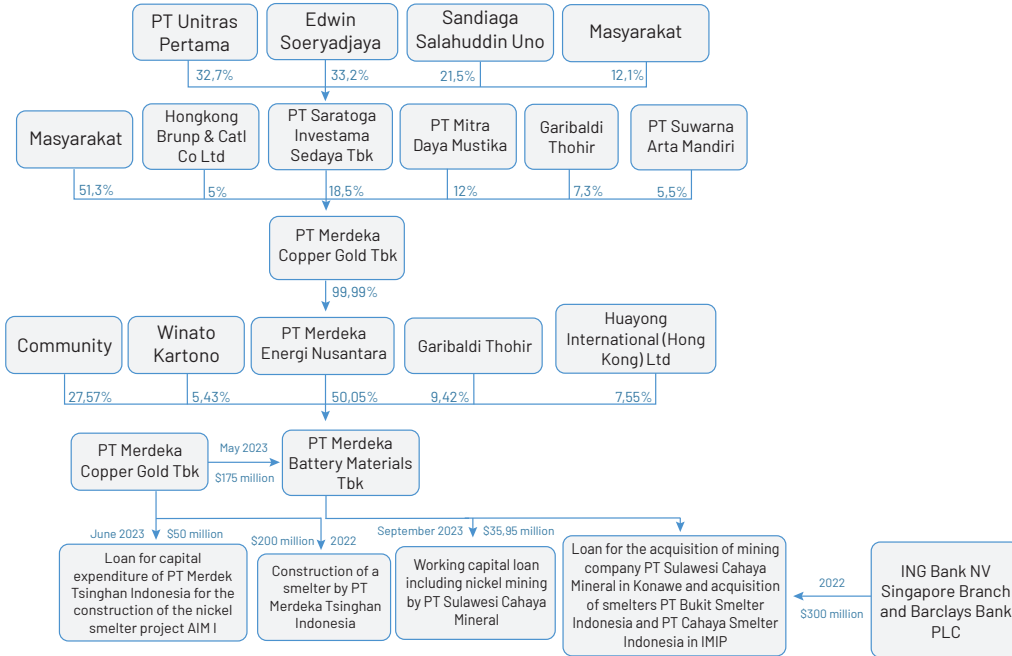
PT Unitras Pertama

Edwin Soeryadjaya

Sandiaga Salahuddin Uno

Masyarakat

32,7%

33,2%

21,5%

12,1%

Masyarakat

Hongkong Brunp & Catl Co Ltd

PT Saratoga Investama Sedaya Tbk

PT Mitra Daya Mustika

Garibaldi Thohir

PT Suwarna Arta Mandiri

51,3%

5%

18,5%

12%

7,3%

5,5%

PT Merdeka Copper Gold Tbk

99,99%

Community

Winato Kartono

PT Merdeka Energi Nusantara

Garibaldi Thohir

Huayong International (Hong Kong) Ltd

27,57%

5,43%

50,05%

9,42%

7,55%

PT Merdeka Copper Gold Tbk

May 2023

$175 million

PT Merdeka Battery Materials Tbk

June 2023

$50 million

$200 million

2022

September 2023

$35,95 million

Loan for capital expenditure of PT Merdek Tsinghan Indonesia for the construction of the nickel smelter project AIM I

Construction of a smelter by PT Merdeka Tsinghan Indonesia

Working capital loan including nickel mining by PT Sulawesi Cahaya Mineral

Loan for the acquisition of mining company PT Sulawesi Cahaya Mineral in Konawe and acquisition of smelters PT Bukit Smelter Indonesia and PT Cahaya Smelter Indonesia in IMIP

2022

$300 million

ING Bank NV Singapore Branch and Barclays Bank PLC